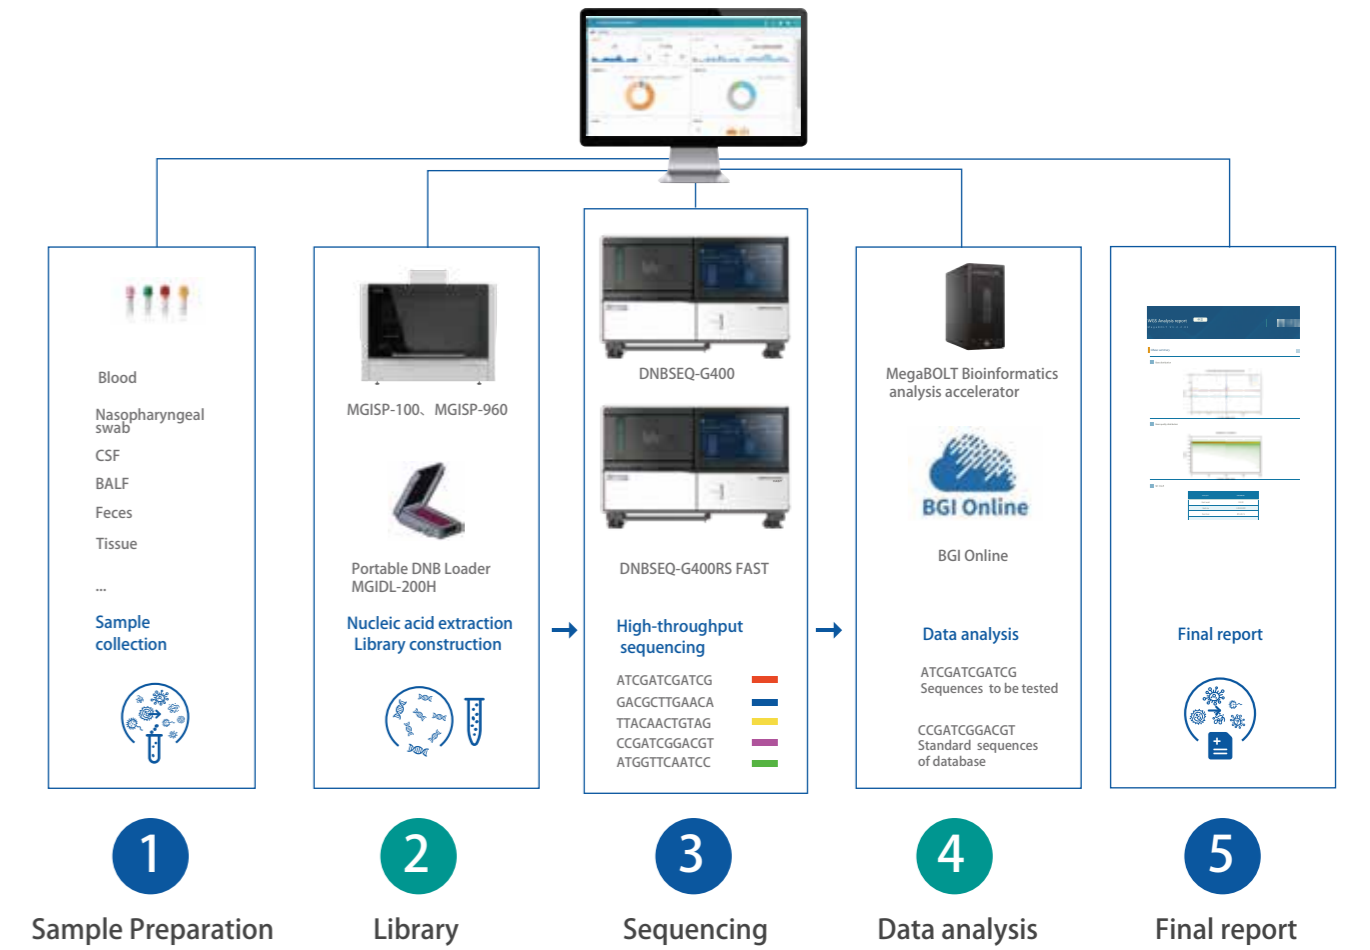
Blood

Nasopharyngeal swab

CSF

BALF

Feces

Tissue

...

Sample collection

1

Sample Preparation

MGISP-100、MGISP-960

Portable DNB Loader MGIDL-200H

Nucleic acid extraction Library construction

2

Library

DNBSEQ-G400

DNBSEQ-G400RS FAST

High-throughput sequencing

ATCGATCGATCG

GACGCTTGAACA

TTACAACTGTAG

CCGATCGGACGT

ATGGTTCAATCC

3

Sequencing

MegaBOLT Bioinformatics analysis accelerator

BGI Online

BGI Online

Data analysis

ATCGATCGATCG
Sequences to be tested

CCGATCGGACGT
Standard sequences of database

4

Data analysis

Final report

5

Final report